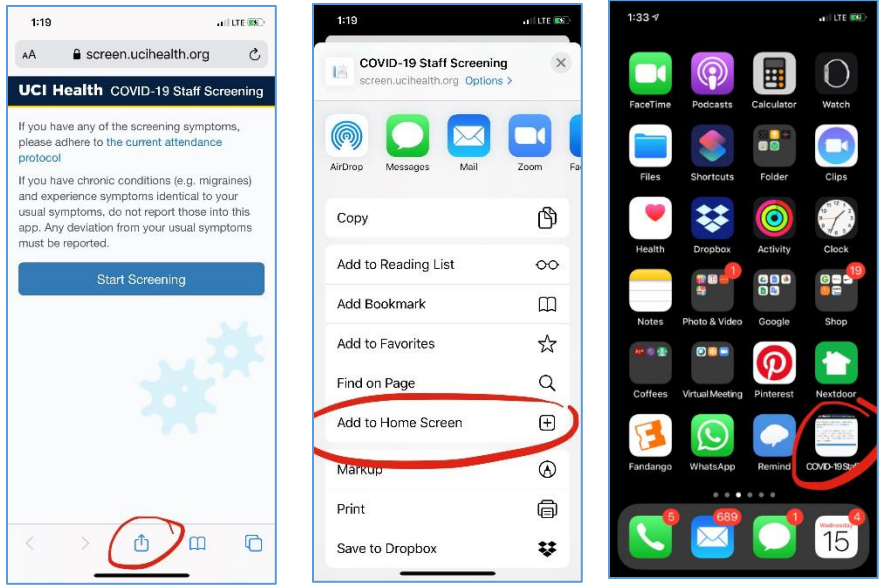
1:19

LTE

AA screen.ucihealth.org

UCI Health COVID-19 Staff Screening

If you have any of the screening symptoms, please adhere to the current attendance protocol

If you have chronic conditions (e.g. migraines) and experience symptoms identical to your usual symptoms, do not report those into this app. Any deviation from your usual symptoms must be reported.

Start Screening

1:19

LTE

COVID-19 Staff Screening
screen.ucihealth.org Options >

AirDrop
Messages
Mail
Zoom
Fa

Copy

Add to Reading List

Add Bookmark

Add to Favorites

Find on Page

Add to Home Screen

Markup

Print

Save to Dropbox

1:33

LTE

FaceTime
Podcasts
Calculator
Watch
Files
Shortcuts
Folder
Clips
Health
Dropbox
Activity
Clock
Notes
1
Photo & Video
Google
19
Shop
Coffees
Virtual Meeting
Pinterest
Nextdoor
Fandango
WhatsApp
Remind
COVID-19 St

5
689
1
Wednesday
4
15